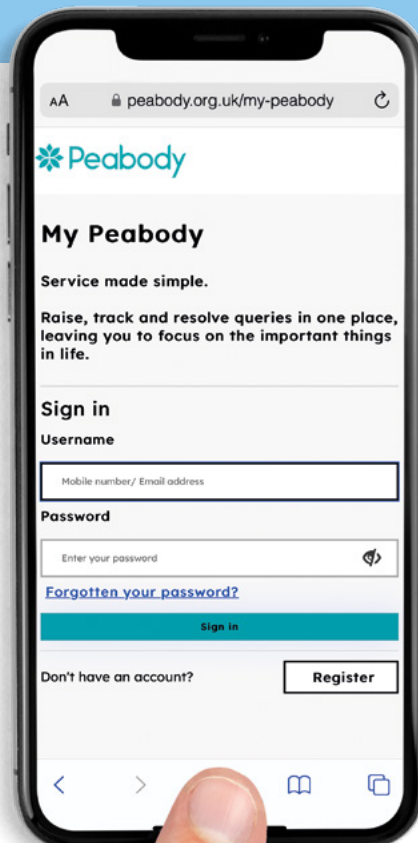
AA peabody.org.uk/my-peabody

Peabody

My Peabody

Service made simple.

Raise, track and resolve queries in one place, leaving you to focus on the important things in life.

Sign in

Username

Mobile number/ Email address

Password

Enter your password

Forgotten your password?

Sign in

Don't have an account?

Register